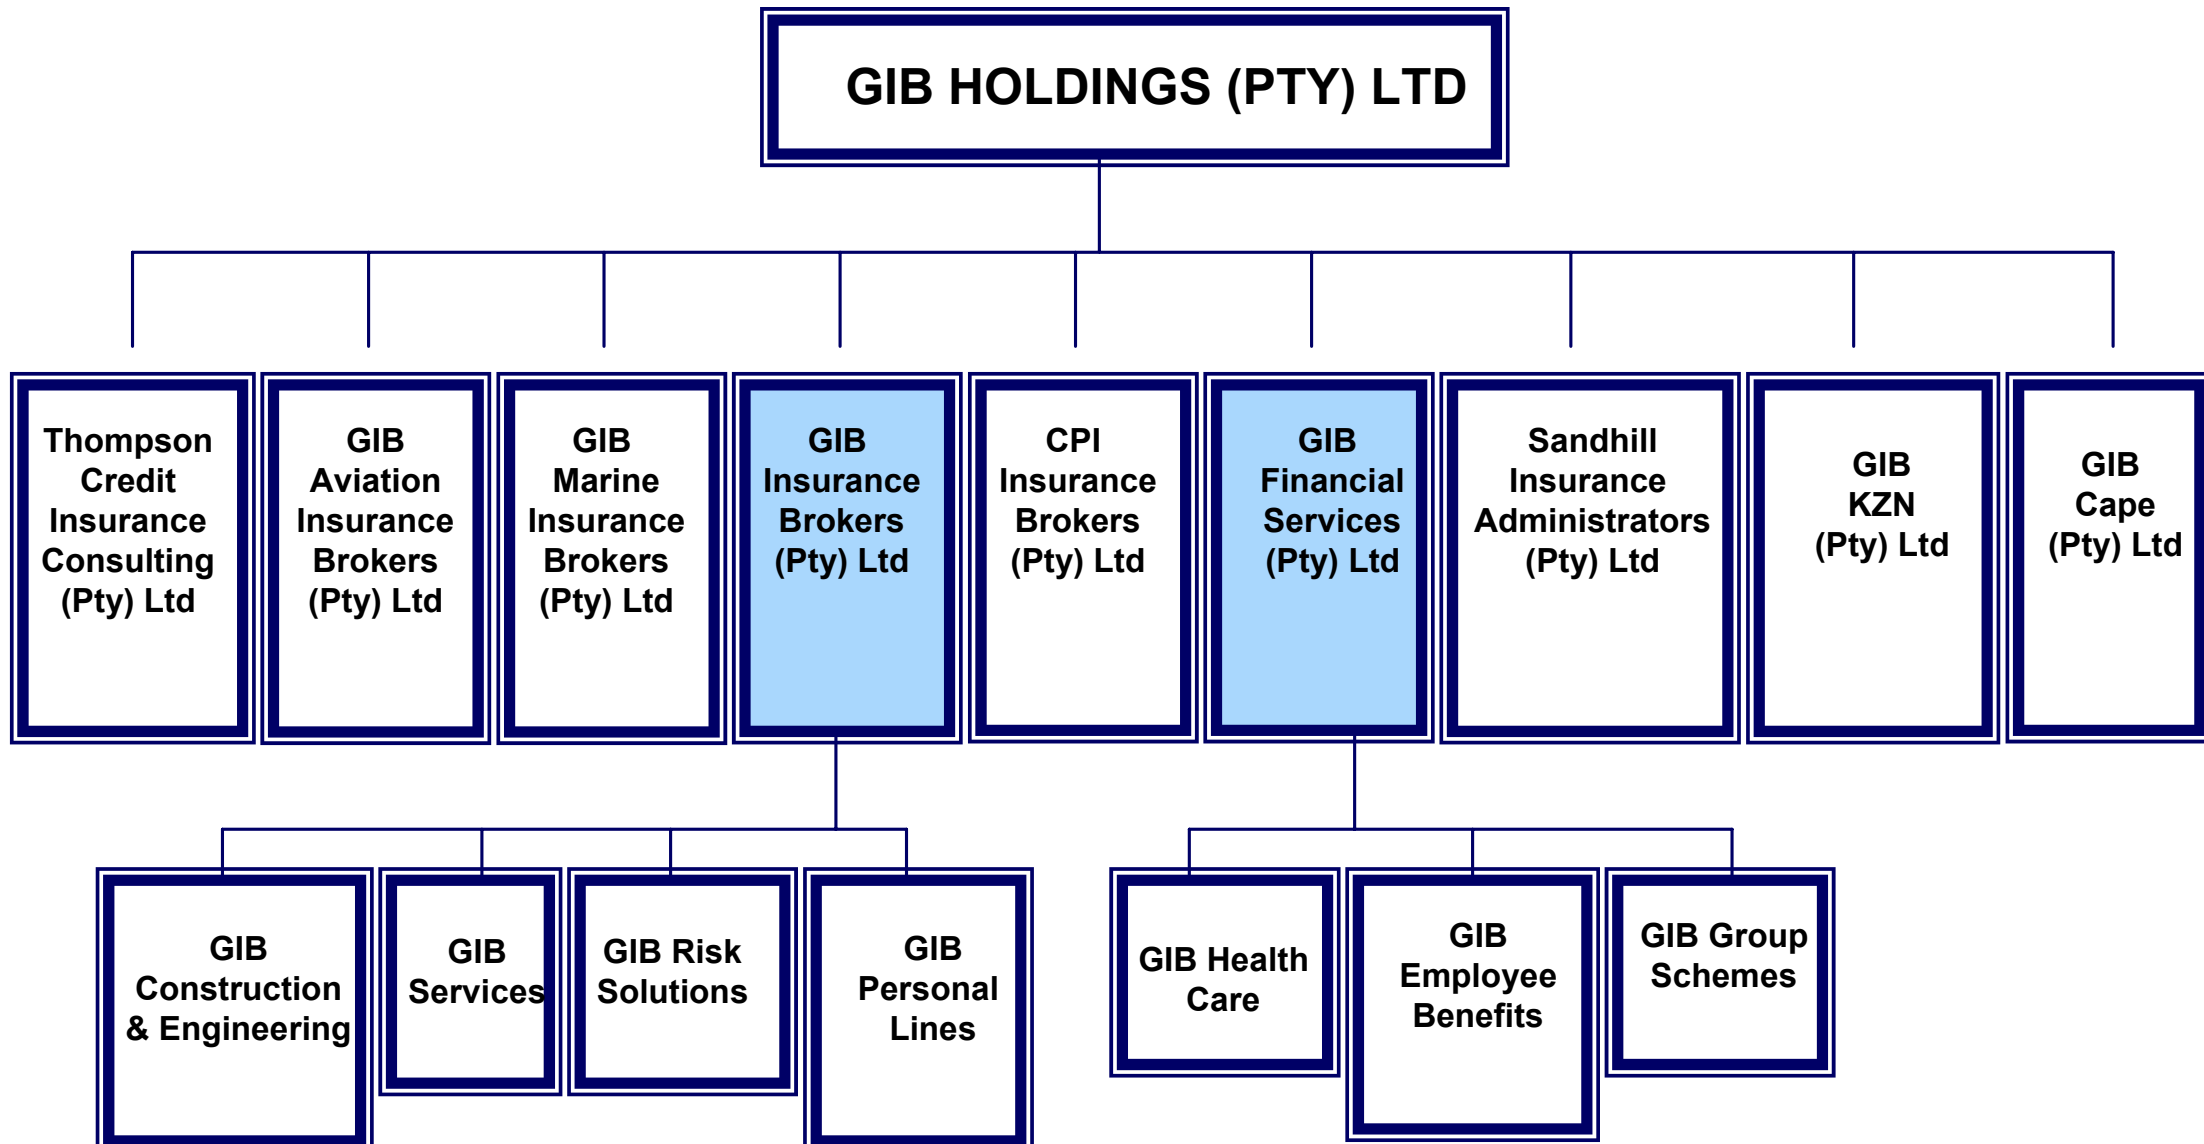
GIB HOLDINGS (PTY) LTD

Thompson Credit Insurance Consulting (Pty) Ltd

GIB Aviation Insurance Brokers (Pty) Ltd

GIB Marine Insurance Brokers (Pty) Ltd

GIB Insurance Brokers (Pty) Ltd

CPI Insurance Brokers (Pty) Ltd

GIB Financial Services (Pty) Ltd

Sandhill Insurance Administrators (Pty) Ltd

GIB KZN (Pty) Ltd

GIB Cape (Pty) Ltd

GIB Construction & Engineering

GIB Services

GIB Risk Solutions

GIB Personal Lines

GIB Health Care

GIB Employee Benefits

GIB Group Schemes